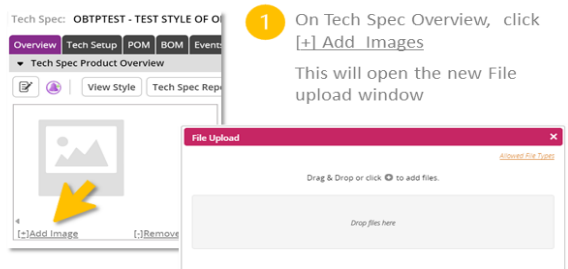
Tech Spec: OBTPTEST - TEST STYLE OF O

Overview | Tech Setup | POM | BOM | Events

Tech Spec Product Overview

View Style | Tech Spec Rep

[+]Add Image [-]Remove

1 On Tech Spec Overview, click [+] Add Images

This will open the new File upload window

File Upload ×

Allowed File Types

Drag & Drop or click ⊕ to add files.

Drop files here